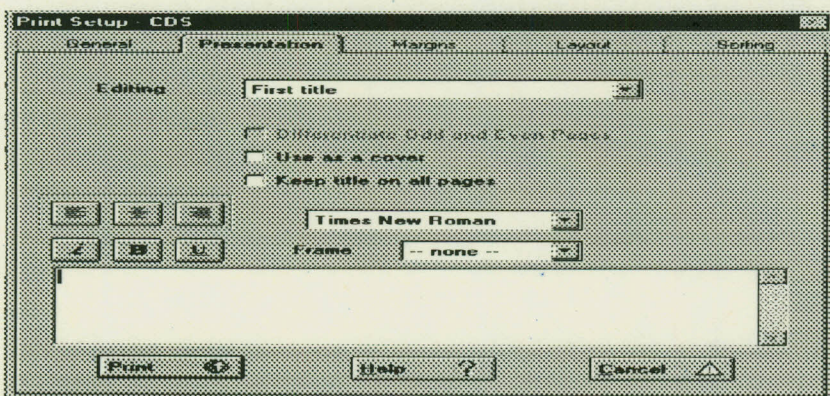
Print Setup - CDS

General | Presentation | Margins | Layout | Sorting

Editing First title

Differentiate Odd and Even Pages
Use as a cover
Keep title on all pages

Times New Roman

Frame -- none --

Print

Help ?

Cancel